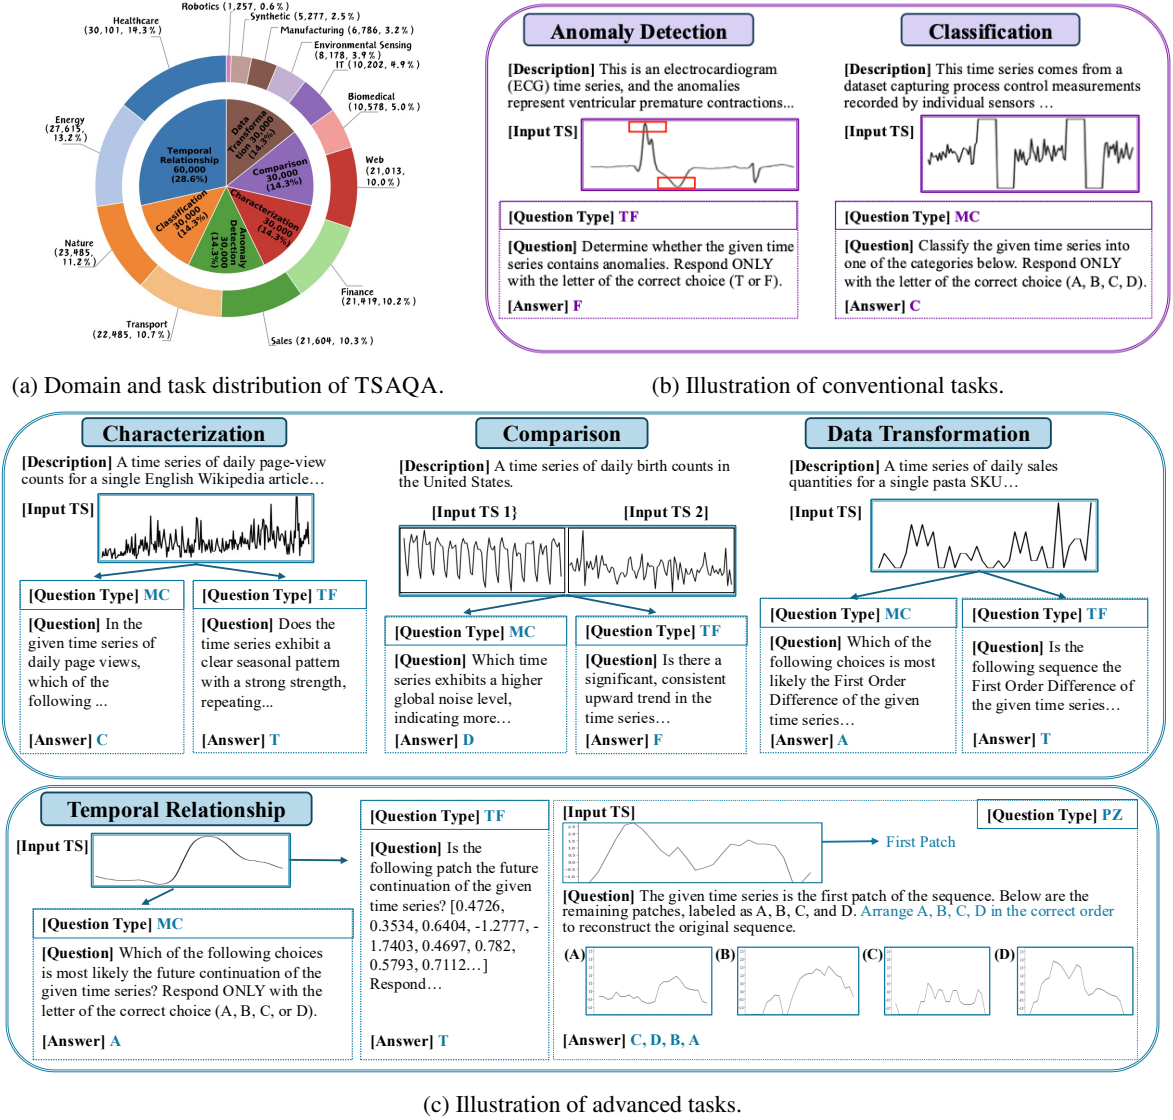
Robotics (1,257, 0.6%)
Synthetic (5,277, 2.5%)
Healthcare (30,101, 14.3%)
Manufacturing (6,786, 3.2%)
Environmental Sensing (8,178, 3.9%)
IT (10,202, 4.9%)
Biomedical (10,578, 5.0%)
Energy (27,615, 13.2%)
Web (21,013, 10.0%)
Nature (23,485, 11.2%)
Finance (21,419, 10.2%)
Transport (22,485, 10.7%)
Sales (21,604, 10.3%)
Temporal Relationship 60,000 (28.6%)
Data Transformation 30,000 (14.3%)
Comparison 30,000 (14.3%)
Characterization 30,000 (14.3%)
Anomaly Detection 30,000 (14.3%)
Classification 30,000 (14.3%)

Anomaly Detection
[Description] This is an electrocardiogram (ECG) time series, and the anomalies represent ventricular premature contractions...
[Input TS]
[Question Type] TF
[Question] Determine whether the given time series contains anomalies. Respond ONLY with the letter of the correct choice (T or F).
[Answer] F

Classification
[Description] This time series comes from a dataset capturing process control measurements recorded by individual sensors …
[Input TS]
[Question Type] MC
[Question] Classify the given time series into one of the categories below. Respond ONLY with the letter of the correct choice (A, B, C, D).
[Answer] C

(a) Domain and task distribution of TSAQA.
(b) Illustration of conventional tasks.

Characterization
[Description] A time series of daily page-view counts for a single English Wikipedia article…
[Input TS]
[Question Type] MC
[Question] In the given time series of daily page views, which of the following ...
[Answer] C
[Question Type] TF
[Question] Does the time series exhibit a clear seasonal pattern with a strong strength, repeating...
[Answer] T

Comparison
[Description] A time series of daily birth counts in the United States.
[Input TS 1} [Input TS 2]
[Question Type] MC
[Question] Which time series exhibits a higher global noise level, indicating more…
[Answer] D
[Question Type] TF
[Question] Is there a significant, consistent upward trend in the time series…
[Answer] F

Data Transformation
[Description] A time series of daily sales quantities for a single pasta SKU…
[Input TS]
[Question Type] MC
[Question] Which of the following choices is most likely the First Order Difference of the given time series…
[Answer] A
[Question Type] TF
[Question] Is the following sequence the First Order Difference of the given time series…
[Answer] T

Temporal Relationship
[Input TS]
[Question Type] MC
[Question] Which of the following choices is most likely the future continuation of the given time series? Respond ONLY with the letter of the correct choice (A, B, C, or D).
[Answer] A

[Question Type] TF
[Question] Is the following patch the future continuation of the given time series? [0.4726, 0.3534, 0.6404, -1.2777, -1.7403, 0.4697, 0.782, 0.5793, 0.7112…] Respond…
[Answer] T

[Input TS]
[Question Type] PZ
First Patch
[Question] The given time series is the first patch of the sequence. Below are the remaining patches, labeled as A, B, C, and D. Arrange A, B, C, D in the correct order to reconstruct the original sequence.
(A) (B) (C) (D)
[Answer] C, D, B, A

(c) Illustration of advanced tasks.